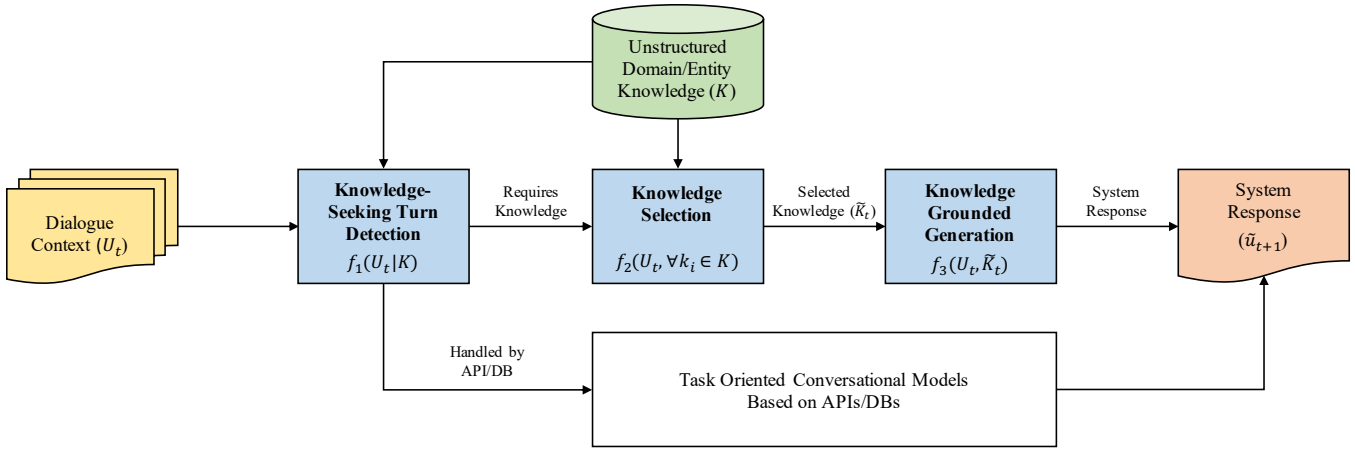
Unstructured Domain/Entity Knowledge ($K$)

Dialogue Context ($U_t$)

Knowledge-Seeking Turn Detection
$f_1(U_t|K)$

Requires Knowledge

Knowledge Selection
$f_2(U_t, \forall k_i \in K)$

Selected Knowledge ($\tilde{K}_t$)

Knowledge Grounded Generation
$f_3(U_t, \tilde{K}_t)$

System Response

System Response
($\tilde{u}_{t+1}$)

Handled by API/DB

Task Oriented Conversational Models Based on APIs/DBs